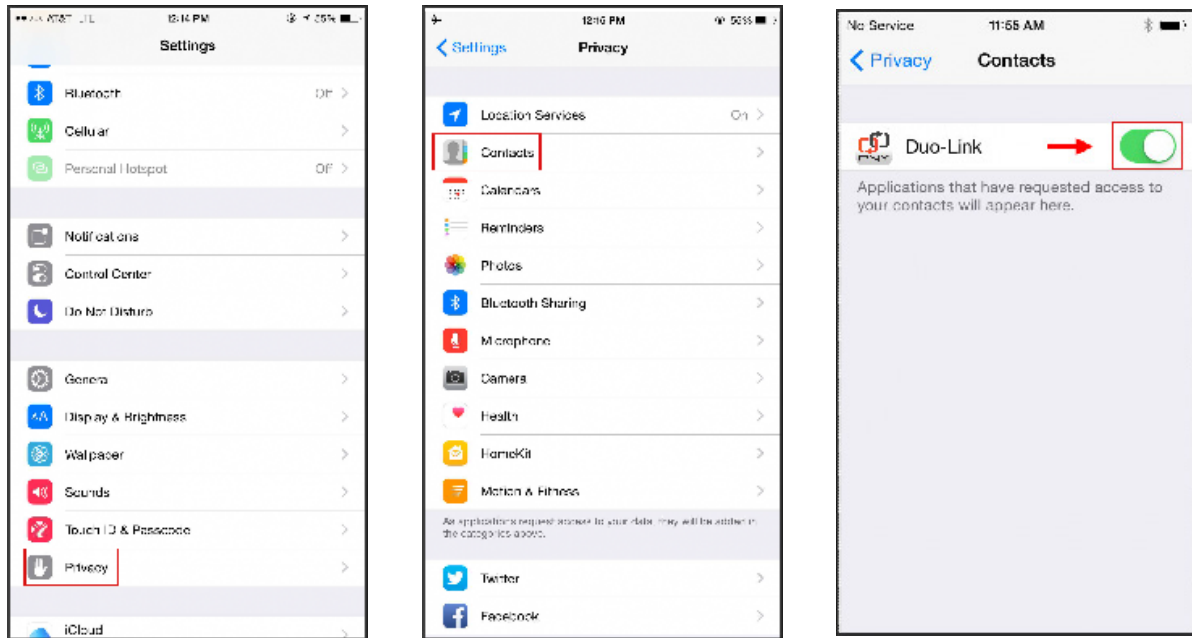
••◦◦◦ AT&T LTE 12:14 PM 25%

Settings

Bluetooth Off

Cellular

Personal Hotspot Off

Notifications

Control Center

Do Not Disturb

General

Display & Brightness

Wallpaper

Sounds

Touch ID & Passcode

Privacy

iCloud

12:16 PM 55%

Settings Privacy

Location Services On

Contacts

Calendars

Reminders

Photos

Bluetooth Sharing

Microphone

Camera

Health

HomeKit

Motion & Fitness

As applications request access to your data, they will be added in the categories above.

Twitter

Facebook

No Service 11:55 AM

Privacy Contacts

Duo-Link

Applications that have requested access to your contacts will appear here.